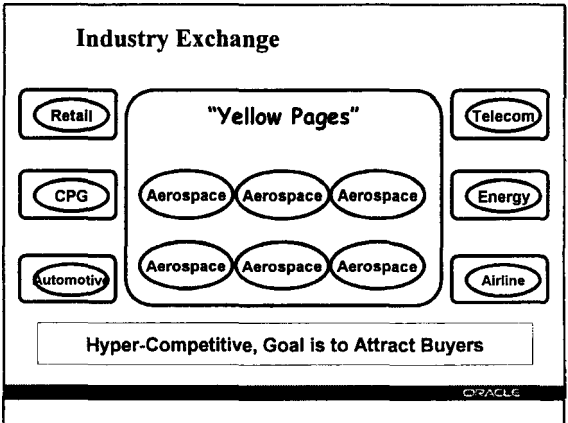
Industry Exchange

Retail

CPG

Automotive

"Yellow Pages"

Aerospace Aerospace Aerospace

Aerospace Aerospace Aerospace

Telecom

Energy

Airline

Hyper-Competitive, Goal is to Attract Buyers

ORACLE